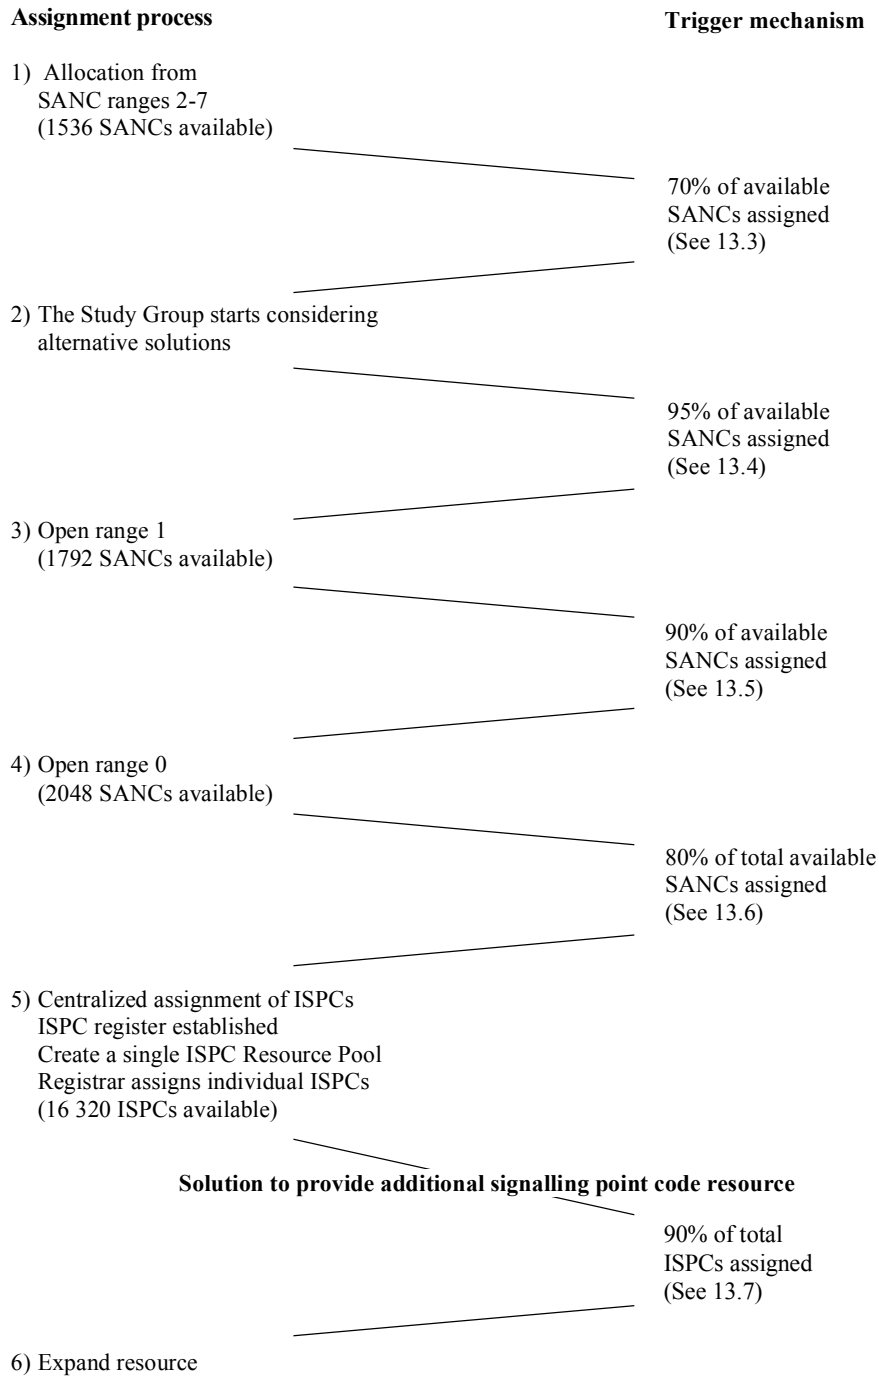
Assignment process

Trigger mechanism

1) Allocation from SANC ranges 2-7 (1536 SANCs available)

70% of available SANCs assigned (See 13.3)

2) The Study Group starts considering alternative solutions

95% of available SANCs assigned (See 13.4)

3) Open range 1 (1792 SANCs available)

90% of available SANCs assigned (See 13.5)

4) Open range 0 (2048 SANCs available)

80% of total available SANCs assigned (See 13.6)

5) Centralized assignment of ISPCs
ISPC register established
Create a single ISPC Resource Pool
Registrar assigns individual ISPCs
(16 320 ISPCs available)

Solution to provide additional signalling point code resource

90% of total ISPCs assigned (See 13.7)

6) Expand resource